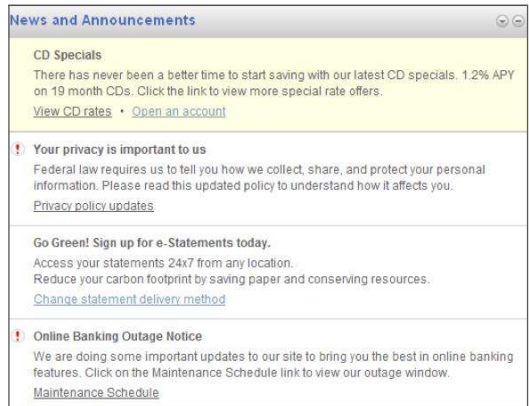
News and Announcements

CD Specials
There has never been a better time to start saving with our latest CD specials. 1.2% APY on 19 month CDs. Click the link to view more special rate offers.
View CD rates • Open an account

! Your privacy is important to us
Federal law requires us to tell you how we collect, share, and protect your personal information. Please read this updated policy to understand how it affects you.
Privacy policy updates

Go Green! Sign up for e-Statements today.
Access your statements 24x7 from any location.
Reduce your carbon footprint by saving paper and conserving resources.
Change statement delivery method

! Online Banking Outage Notice
We are doing some important updates to our site to bring you the best in online banking features. Click on the Maintenance Schedule link to view our outage window.
Maintenance Schedule